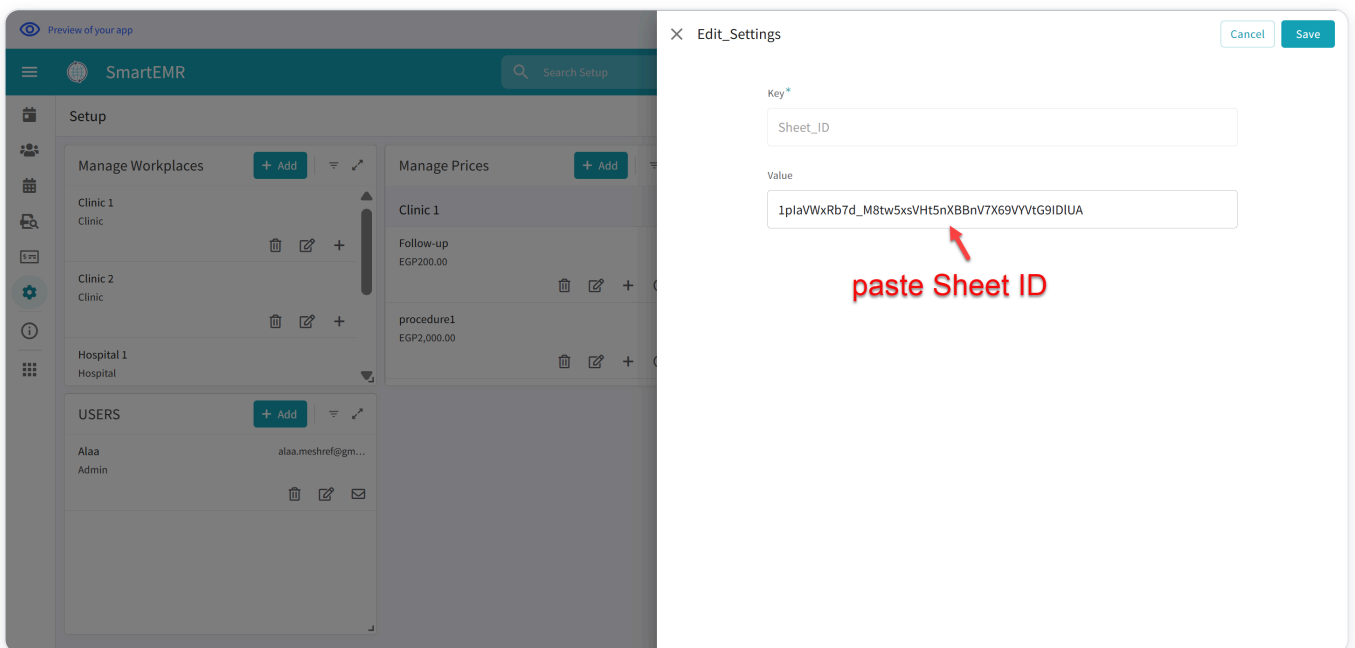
Preview of your app

SmartEMR

Search Setup

Setup

Manage Workplaces

+ Add

Clinic 1
Clinic

Clinic 2
Clinic

Hospital 1
Hospital

Manage Prices

+ Add

Clinic 1

Follow-up
EGP200.00

procedure1
EGP2,000.00

USERS

+ Add

Alaa
Admin

alaa.meshref@gm...

Edit_Settings

Cancel

Save

Key*

Sheet_ID

Value

1plaVWxRb7d_M8tw5xsVHt5nXBBnV7X69VYVtG9IDlUA

paste Sheet ID